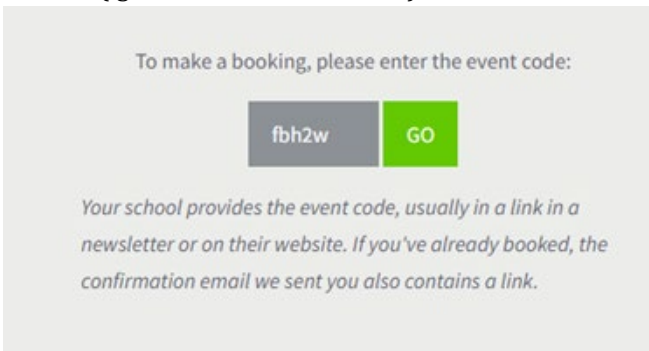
To make a booking, please enter the event code:

fbh2w GO

Your school provides the event code, usually in a link in a newsletter or on their website. If you've already booked, the confirmation email we sent you also contains a link.